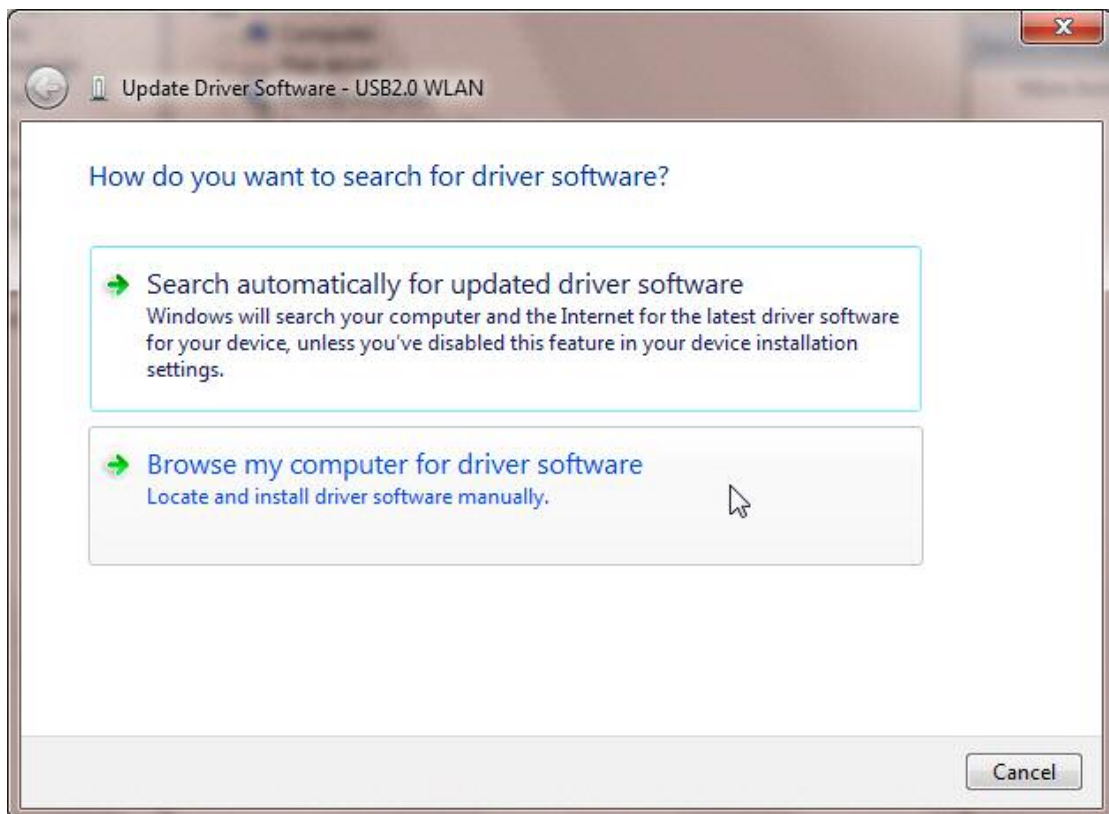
Update Driver Software - USB2.0 WLAN

How do you want to search for driver software?

Search automatically for updated driver software
Windows will search your computer and the Internet for the latest driver software for your device, unless you've disabled this feature in your device installation settings.

Browse my computer for driver software
Locate and install driver software manually.

Cancel